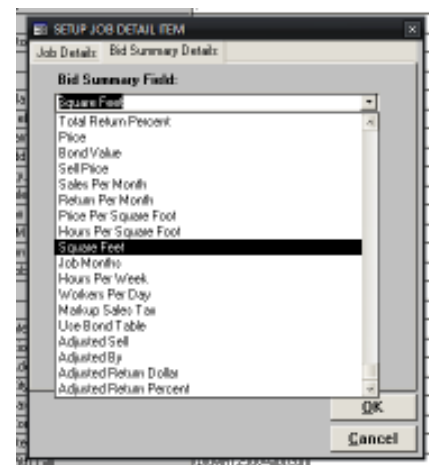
SETUP JOB DETAIL ITEM

Job Details | Bid Summary Details

Bid Summary Field:

Square Feet

Total Return Percent
Price
Bond Value
Sell Price
Sales Per Month
Return Per Month
Price Per Square Foot
Hours Per Square Foot
Square Feet
Job Months
Hours Per Week
Workers Per Day
Markup Sales Tax
Use Bond Table
Adjusted Sell
Adjusted By
Adjusted Return Dollar
Adjusted Return Percent

OK

Cancel